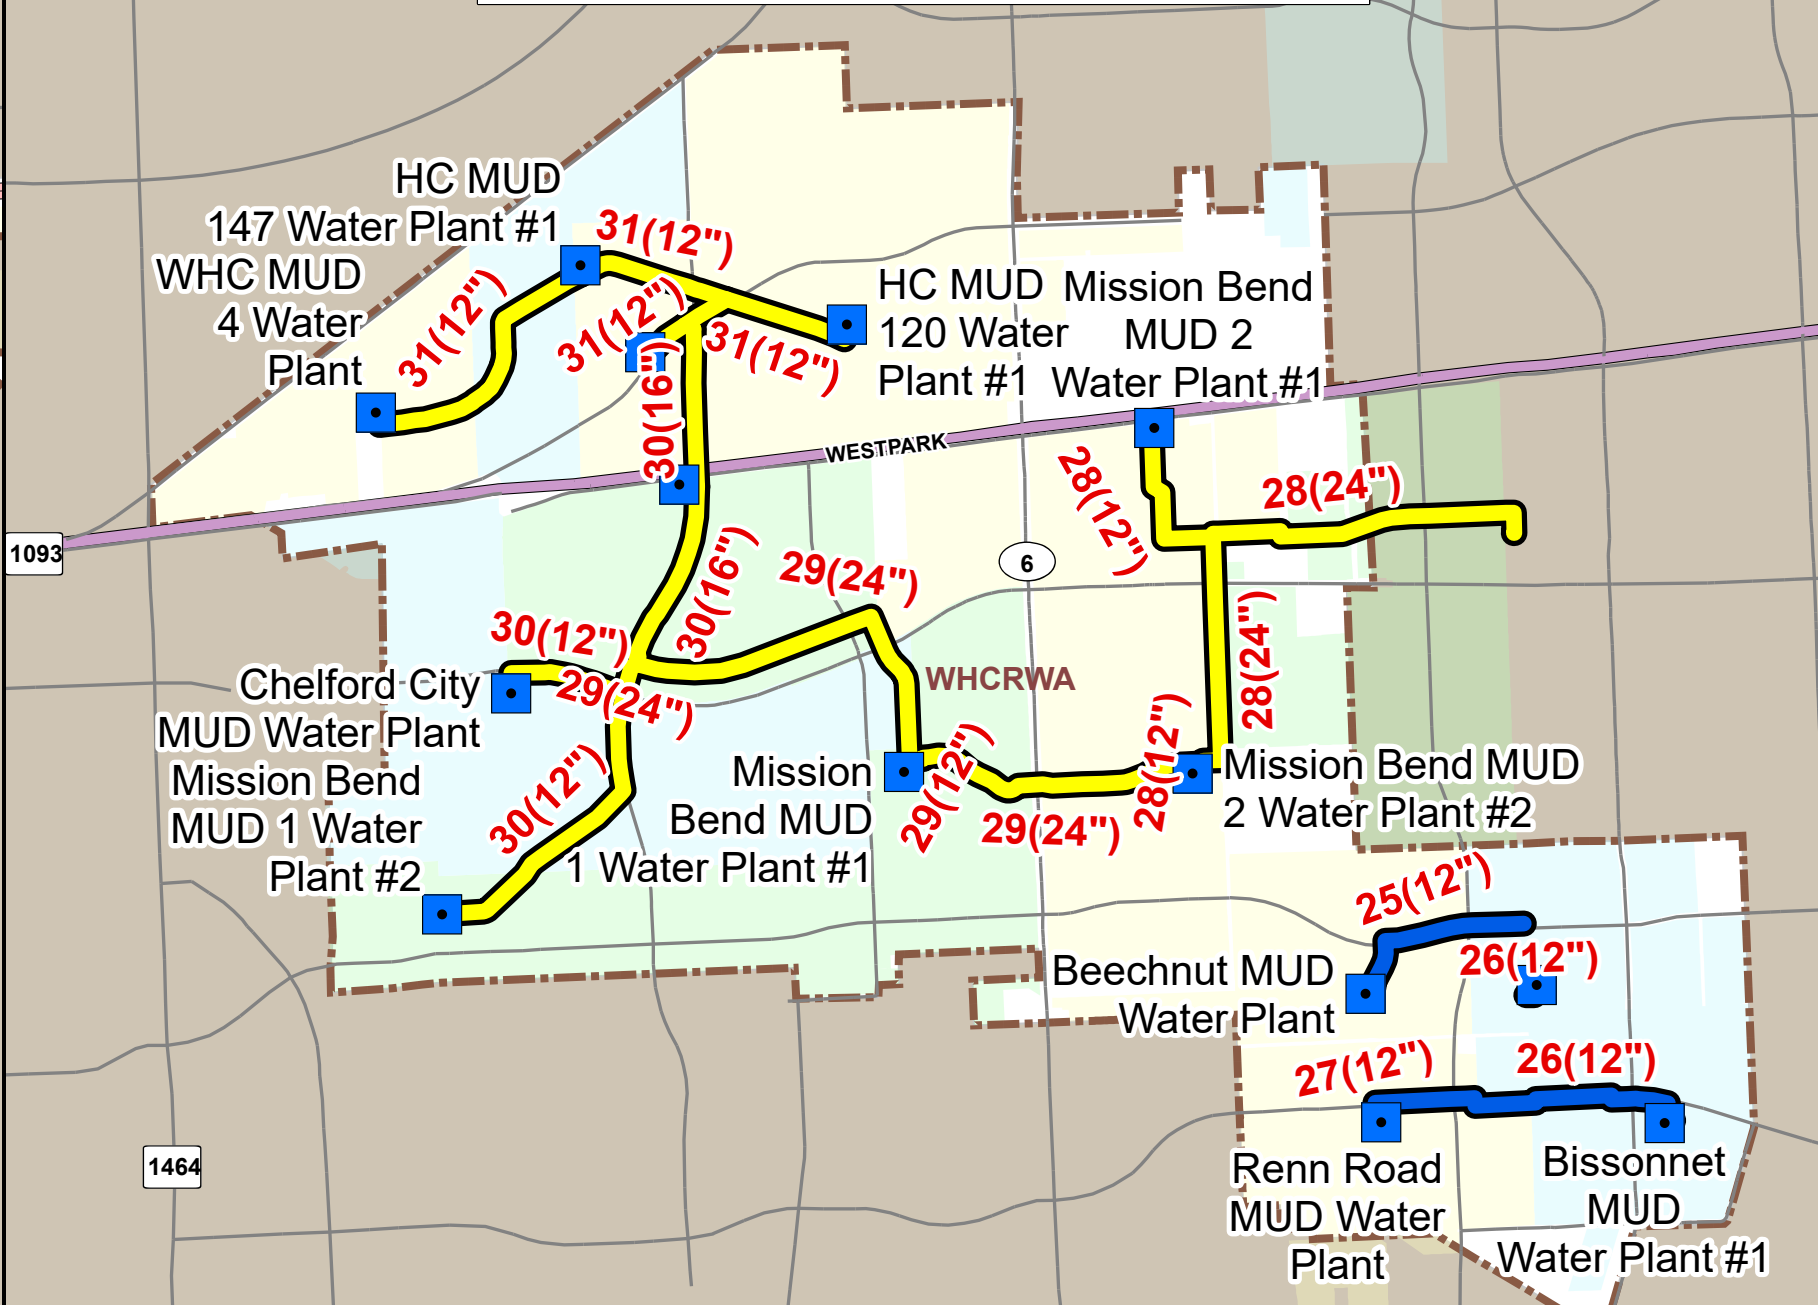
HC MUD 147 Water Plant #1
31(12")
WHC MUD 4 Water Plant
31(12")
31(12")
31(12")
HC MUD 120 Water Plant #1
Mission Bend MUD 2 Water Plant #1
30(16")
WESTPARK
28(12")
28(24")
1093
30(16")
29(24")
6
30(12")
Chelford City MUD Water Plant
29(24")
WHCRWA
28(24")
Mission Bend MUD 1 Water Plant #2
30(12")
Mission Bend MUD 1 Water Plant #1
29(12")
29(24")
28(12")
Mission Bend MUD 2 Water Plant #2
25(12")
26(12")
Beechnut MUD Water Plant
27(12")
26(12")
1464
Renn Road MUD Water Plant
Bissonnet MUD Water Plant #1